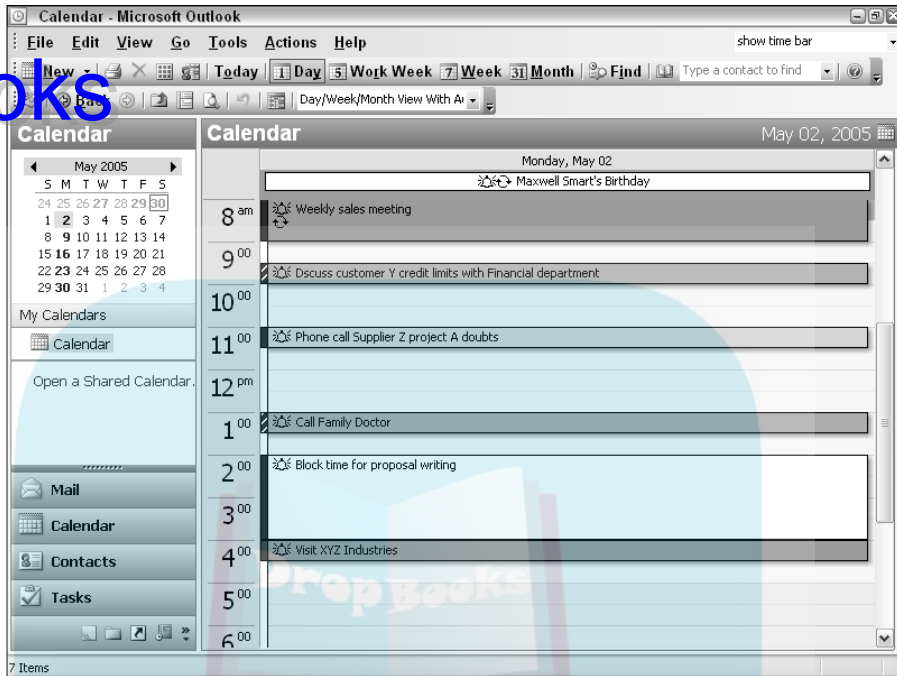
Calendar - Microsoft Outlook

File Edit View Go Tools Actions Help

show time bar

New | Today | Day | 5 Work Week | 7 Week | 31 Month | Find | Type a contact to find

oks

Back | Day/Week/Month View With A

Calendar

Calendar

May 02, 2005

May 2005

| S | M | T | W | T | F | S |
|---|---|---|---|---|---|---|
| 24 | 25 | 26 | 27 | 28 | 29 | 30 |
| 1 | 2 | 3 | 4 | 5 | 6 | 7 |
| 8 | 9 | 10 | 11 | 12 | 13 | 14 |
| 15 | 16 | 17 | 18 | 19 | 20 | 21 |
| 22 | 23 | 24 | 25 | 26 | 27 | 28 |
| 29 | 30 | 31 | 1 | 2 | 3 | 4 |

My Calendars

Calendar

Open a Shared Calendar...

Mail

Calendar

Contacts

Tasks

Monday, May 02

Maxwell Smart's Birthday

8 am Weekly sales meeting

9 00 Dscuss customer Y credit limits with Financial department

10 00

11 00 Phone call Supplier Z project A doubts

12 pm

1 00 Call Family Doctor

2 00 Block time for proposal writing

3 00

4 00 Visit XYZ Industries

5 00

6 00

DropBooks

7 Items